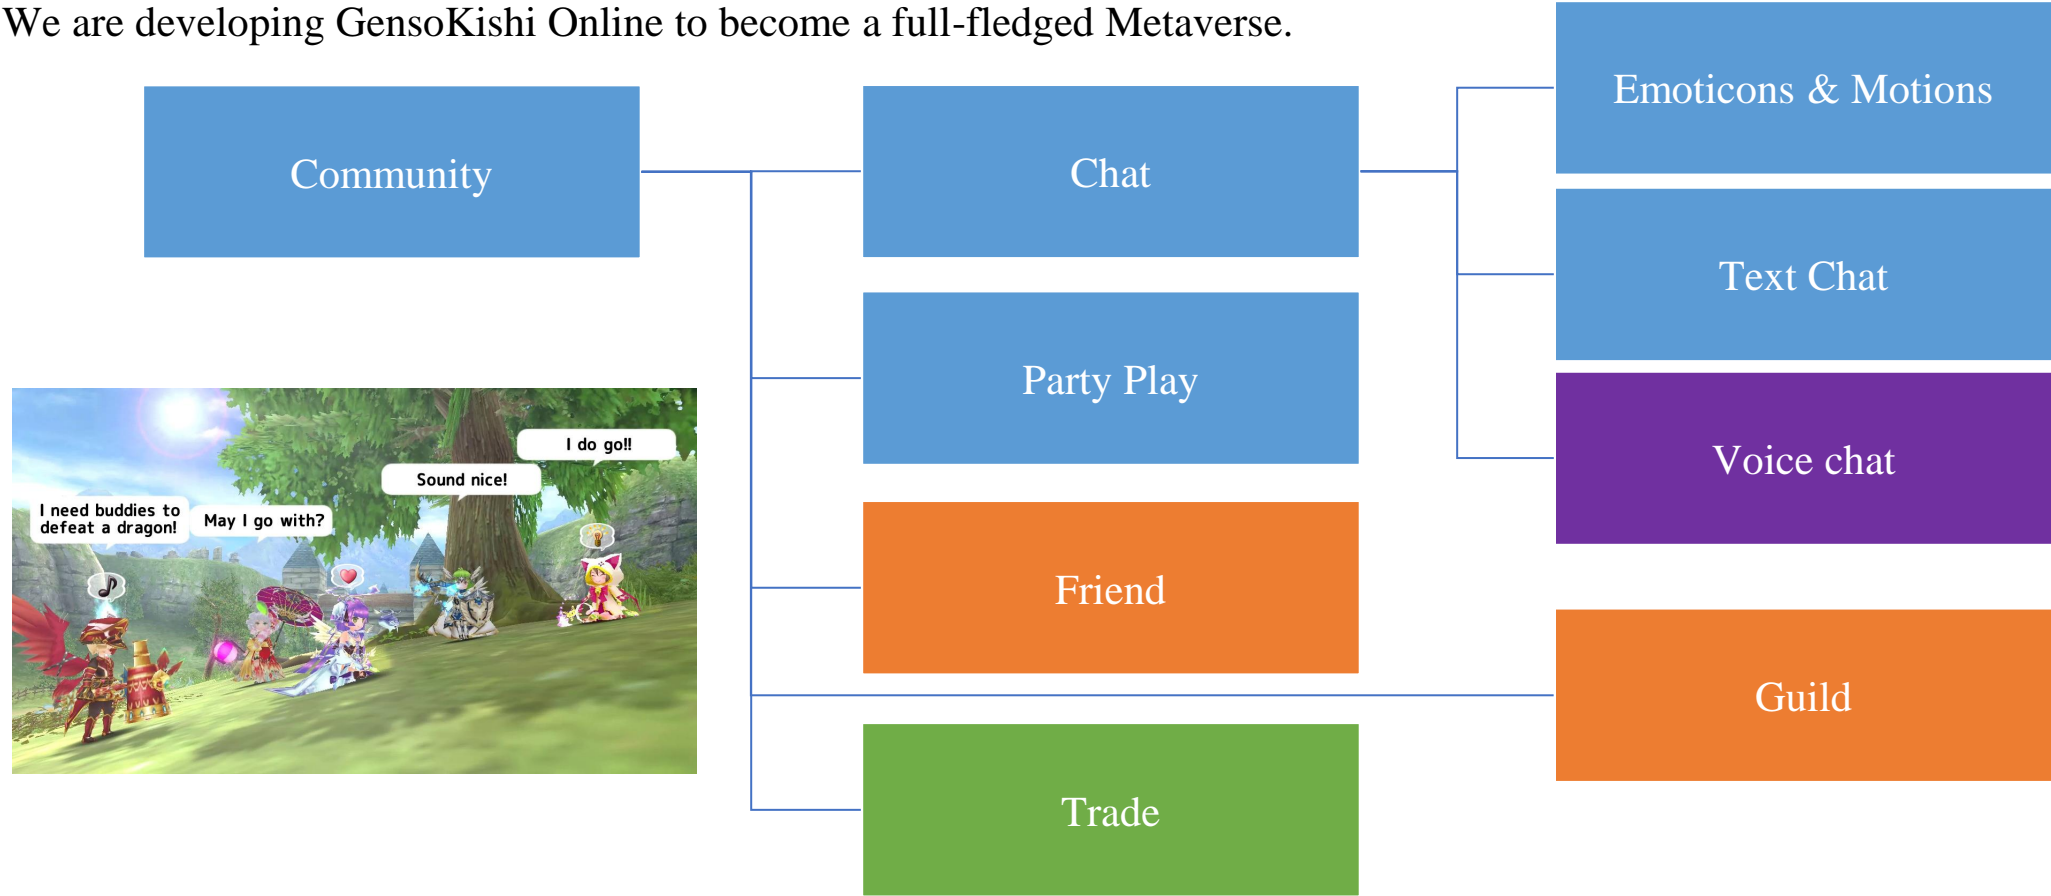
We are developing GensoKishi Online to become a full-fledged Metaverse.

Community

Chat

Emoticons & Motions

Text Chat

Voice chat

Party Play

Friend

Guild

Trade

I need buddies to defeat a dragon!

May I go with?

Sound nice!

I do go!!